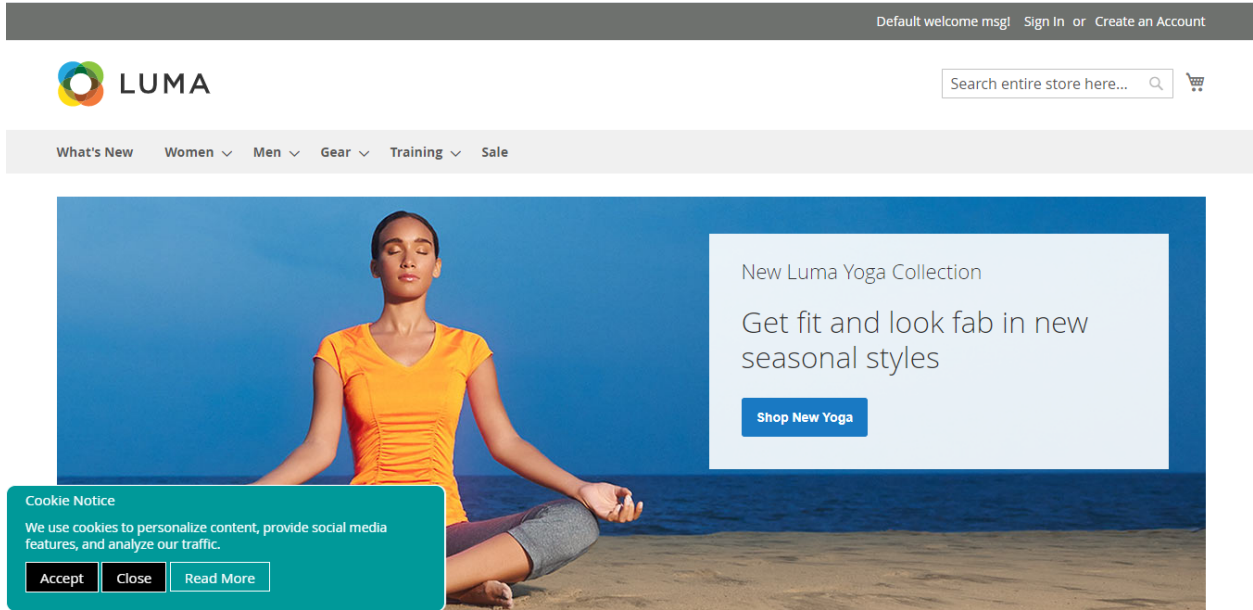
Default welcome msg! Sign In or Create an Account

LUMA

Search entire store here...

What's New Women Men Gear Training Sale

New Luma Yoga Collection

Get fit and look fab in new seasonal styles

Shop New Yoga

Cookie Notice

We use cookies to personalize content, provide social media features, and analyze our traffic.

Accept Close Read More